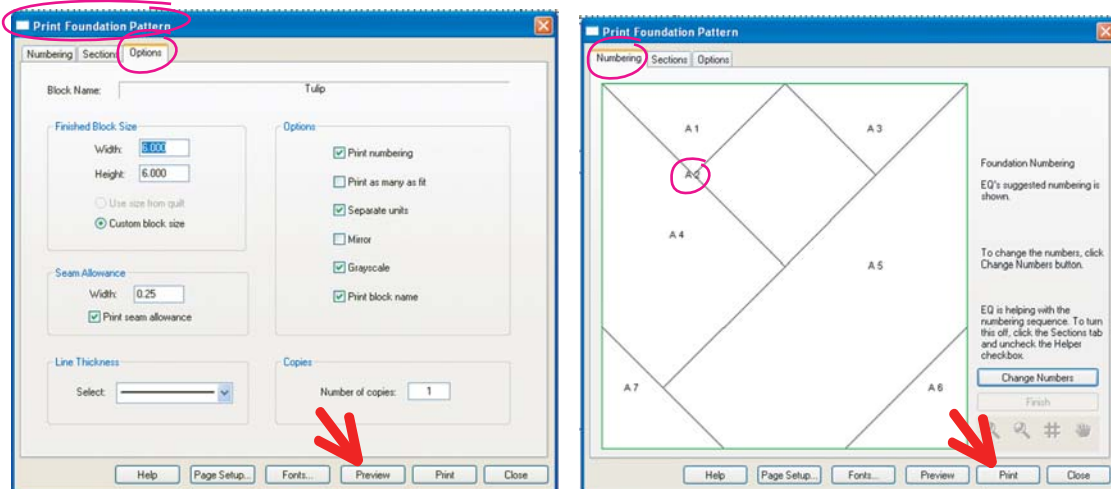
Print Foundation Pattern

Numbering | Sections | Options

Block Name: Tulip

Finished Block Size
Width: 6.000
Height: 6.000
Use size from quilt
Custom block size

Options
Print numbering
Print as many as fit
Separate units
Mirror
Grayscale
Print block name

Seam Allowance
Width: 0.25
Print seam allowance

Line Thickness
Select:

Copies
Number of copies: 1

Help | Page Setup... | Fonts... | Preview | Print | Close

Print Foundation Pattern

Numbering | Sections | Options

A 1
A 3
A 2
A 4
A 5
A 7
A 6

Foundation Numbering

EQ's suggested numbering is shown.

To change the numbers, click Change Numbers button.

EQ is helping with the numbering sequence. To turn this off, click the Sections tab and uncheck the Helper checkbox.

Change Numbers

Finish

Help | Page Setup... | Fonts... | Preview | Print | Close